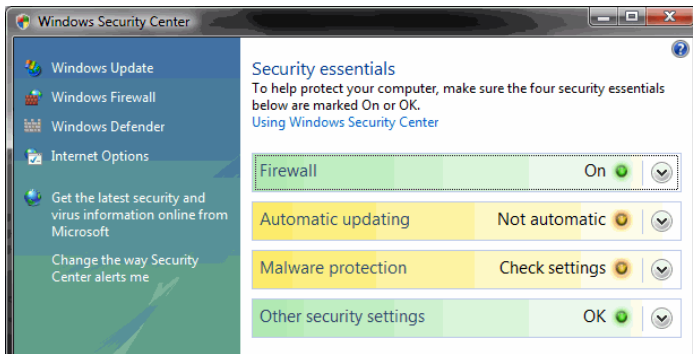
Windows Security Center

Windows Update
Windows Firewall
Windows Defender
Internet Options

Get the latest security and virus information online from Microsoft

Change the way Security Center alerts me

Security essentials
To help protect your computer, make sure the four security essentials below are marked On or OK.
Using Windows Security Center

Firewall On

Automatic updating Not automatic

Malware protection Check settings

Other security settings OK